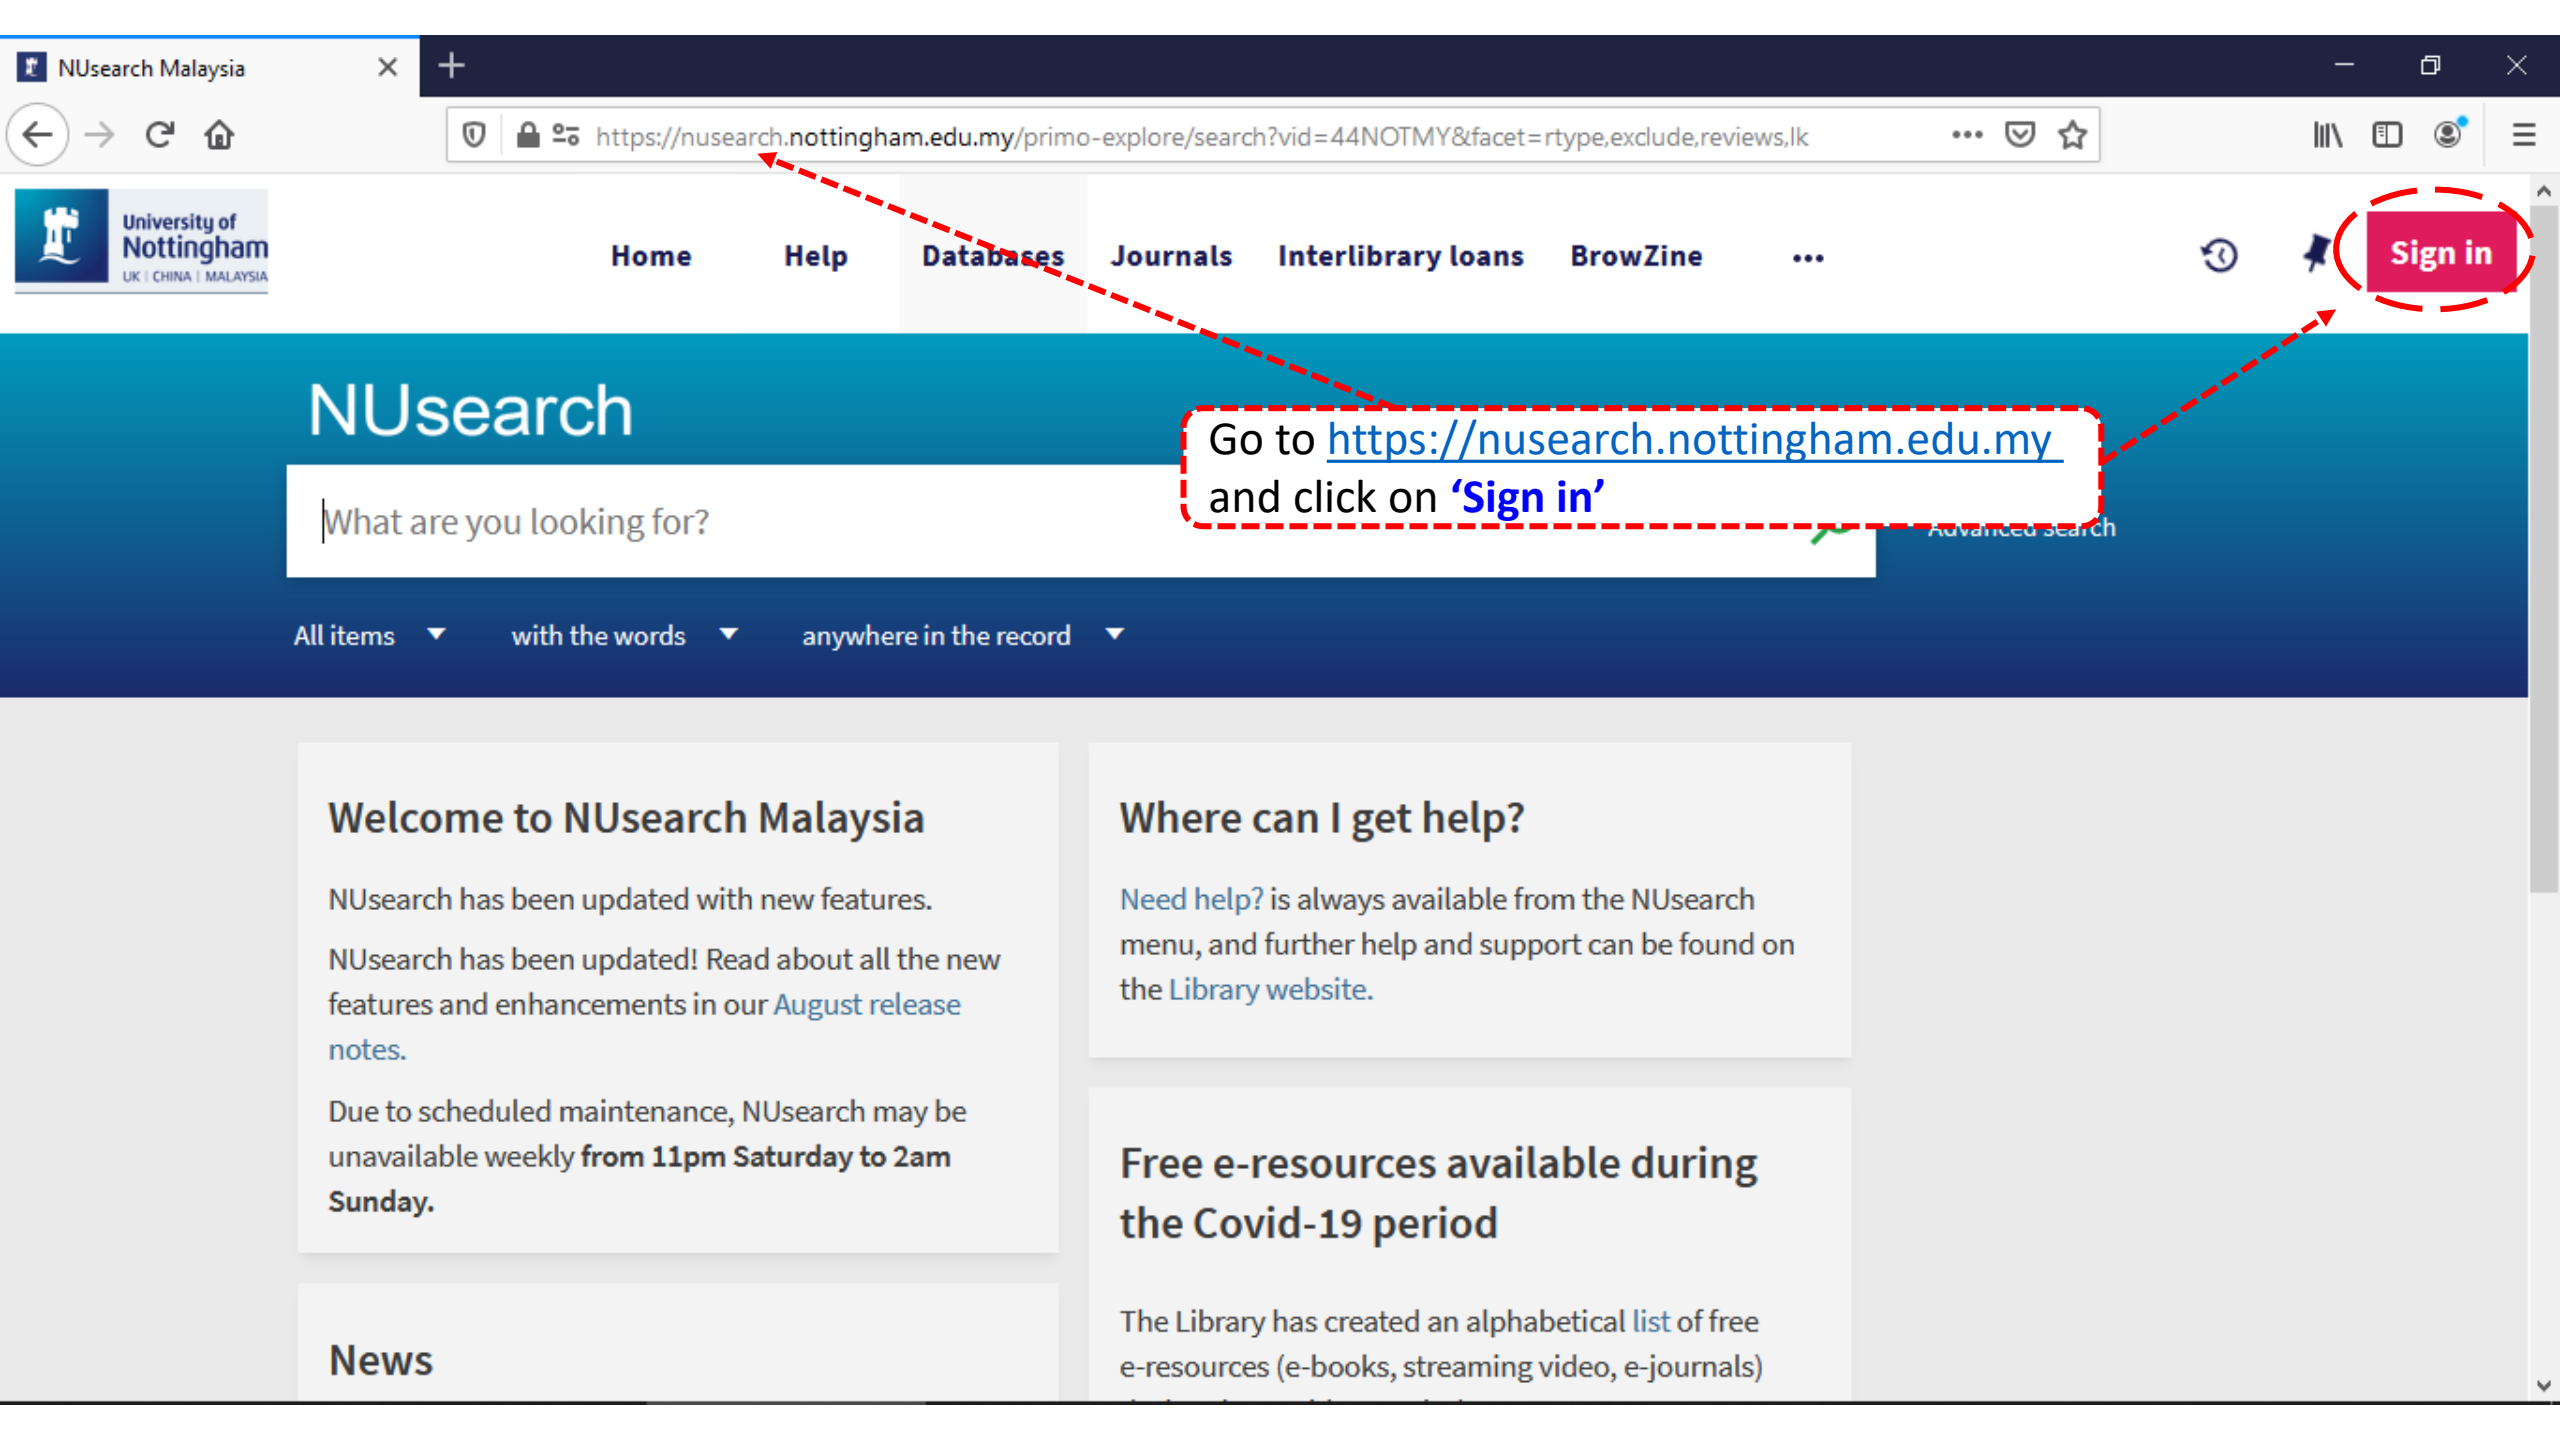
NUsearch Malaysia

https://nusearch.nottingham.edu.my/primo-explore/search?vid=44NOTMY&facet=rtype,exclude,reviews,lk

University of Nottingham UK | CHINA | MALAYSIA

Home Help Databases Journals Interlibrary loans BrowZine •••

Sign in

NUsearch

What are you looking for?

Go to https://nusearch.nottingham.edu.my and click on ‘Sign in’

Advanced search

All items with the words anywhere in the record

Welcome to NUsearch Malaysia

NUsearch has been updated with new features.

NUsearch has been updated! Read about all the new features and enhancements in our August release notes.

Due to scheduled maintenance, NUsearch may be unavailable weekly **from 11pm Saturday to 2am Sunday.**

News

Where can I get help?

Need help? is always available from the NUsearch menu, and further help and support can be found on the Library website.

Free e-resources available during the Covid-19 period

The Library has created an alphabetical list of free e-resources (e-books, streaming video, e-journals) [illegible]